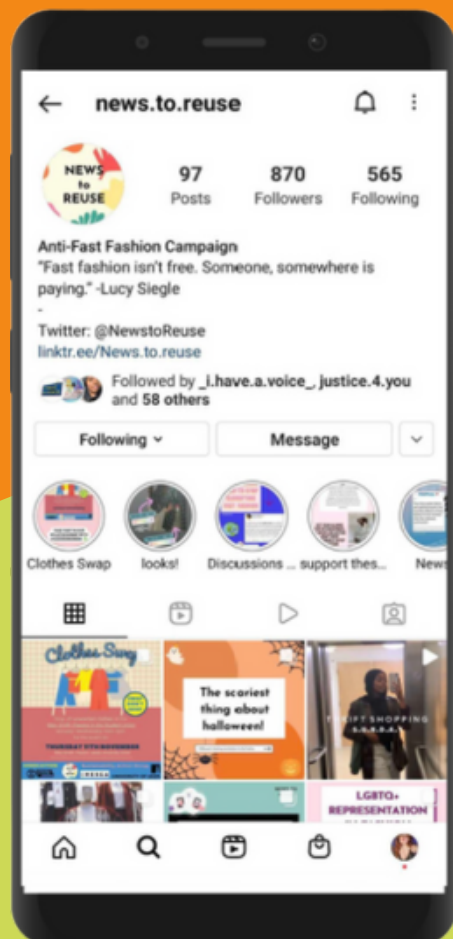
news.to.reuse

NEWS to REUSE

97 Posts

870 Followers

565 Following

Anti-Fast Fashion Campaign
"Fast fashion isn't free. Someone, somewhere is paying." -Lucy Siegle
-
Twitter: @NewstoReuse
linktr.ee/News.to.reuse

Followed by _i.have.a.voice_, justice.4.you and 58 others

Following

Message

Clothes Swap

looks!

Discussions ...

support thes...

News

Clothes Swap

The scariest thing about halloween!

THRIFT SHOPPING

LGBTQ+ REPRESENTATION